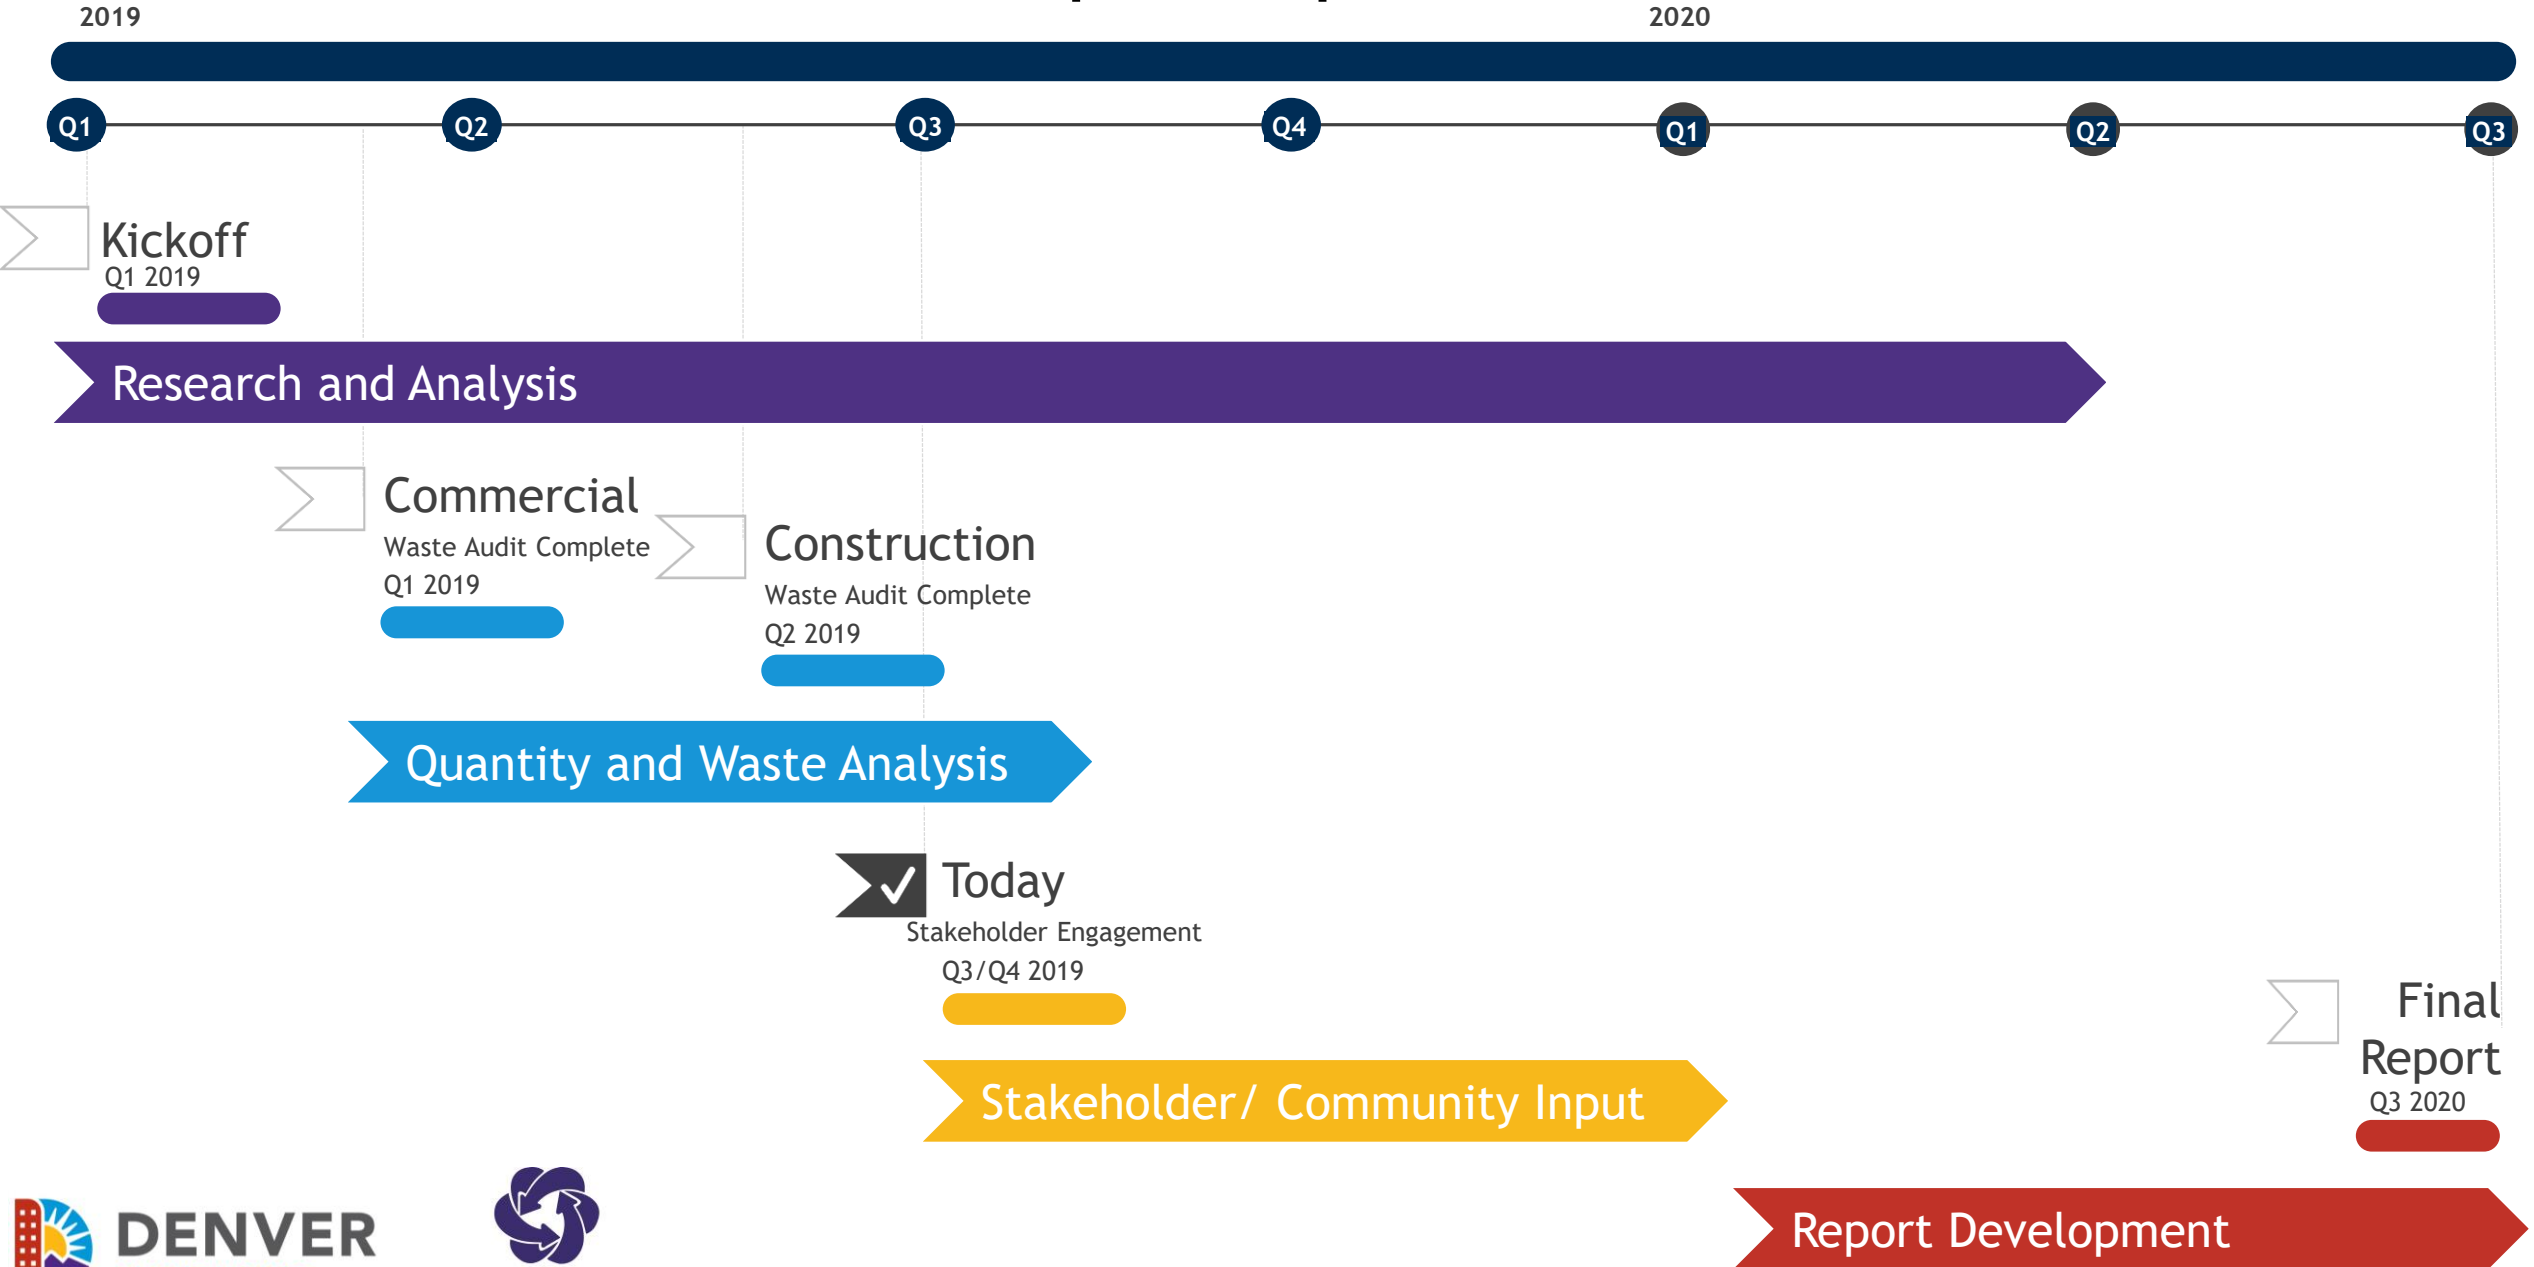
2019

2020

Q1
Q2
Q3
Q4
Q1
Q2
Q3

Kickoff
Q1 2019

Research and Analysis

Commercial
Waste Audit Complete
Q1 2019

Construction
Waste Audit Complete
Q2 2019

Quantity and Waste Analysis

Today
Stakeholder Engagement
Q3/Q4 2019

Final Report
Q3 2020

Stakeholder/ Community Input

DENVER

Report Development